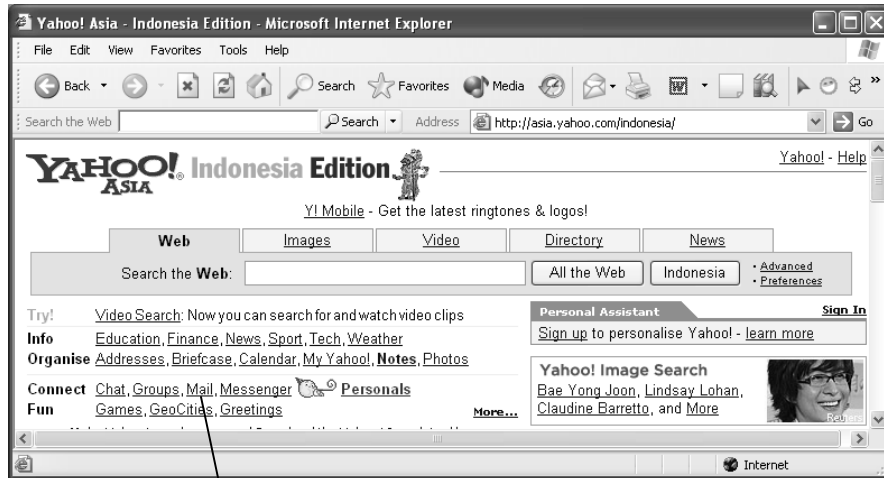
Yahoo! Asia - Indonesia Edition - Microsoft Internet Explorer

File Edit View Favorites Tools Help

Back Search Favorites Media

Search the Web Search Address http://asia.yahoo.com/indonesia/ Go

YAHOO! ASIA Indonesia Edition

Yahoo! - Help

Y! Mobile - Get the latest ringtones & logos!

| Web | Images | Video | Directory | News |
|---|---|---|---|---|

Search the Web: All the Web Indonesia · Advanced · Preferences

Try! Video Search: Now you can search for and watch video clips

Info Education, Finance, News, Sport, Tech, Weather

Organise Addresses, Briefcase, Calendar, My Yahoo!, Notes, Photos

Connect Chat, Groups, Mail, Messenger Personals

Fun Games, GeoCities, Greetings More...

Personal Assistant Sign In

Sign up to personalise Yahoo! - learn more

Yahoo! Image Search

Bae Yong Joon, Lindsay Lohan, Claudine Barretto, and More

Reuters

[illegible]

Internet